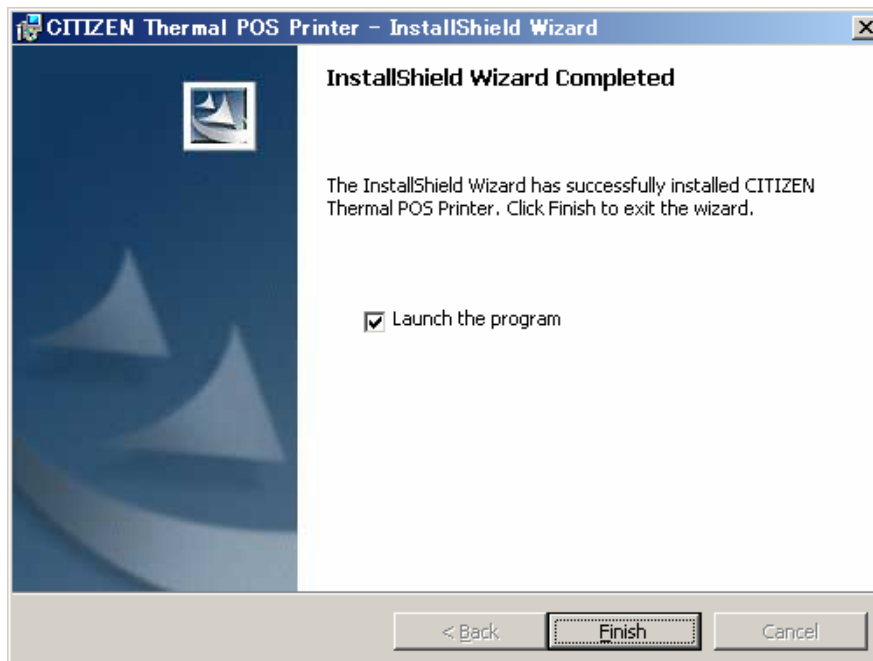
CITIZEN Thermal POS Printer - InstallShield Wizard

InstallShield Wizard Completed

The InstallShield Wizard has successfully installed CITIZEN Thermal POS Printer. Click Finish to exit the wizard.

Launch the program

< Back

Finish

Cancel